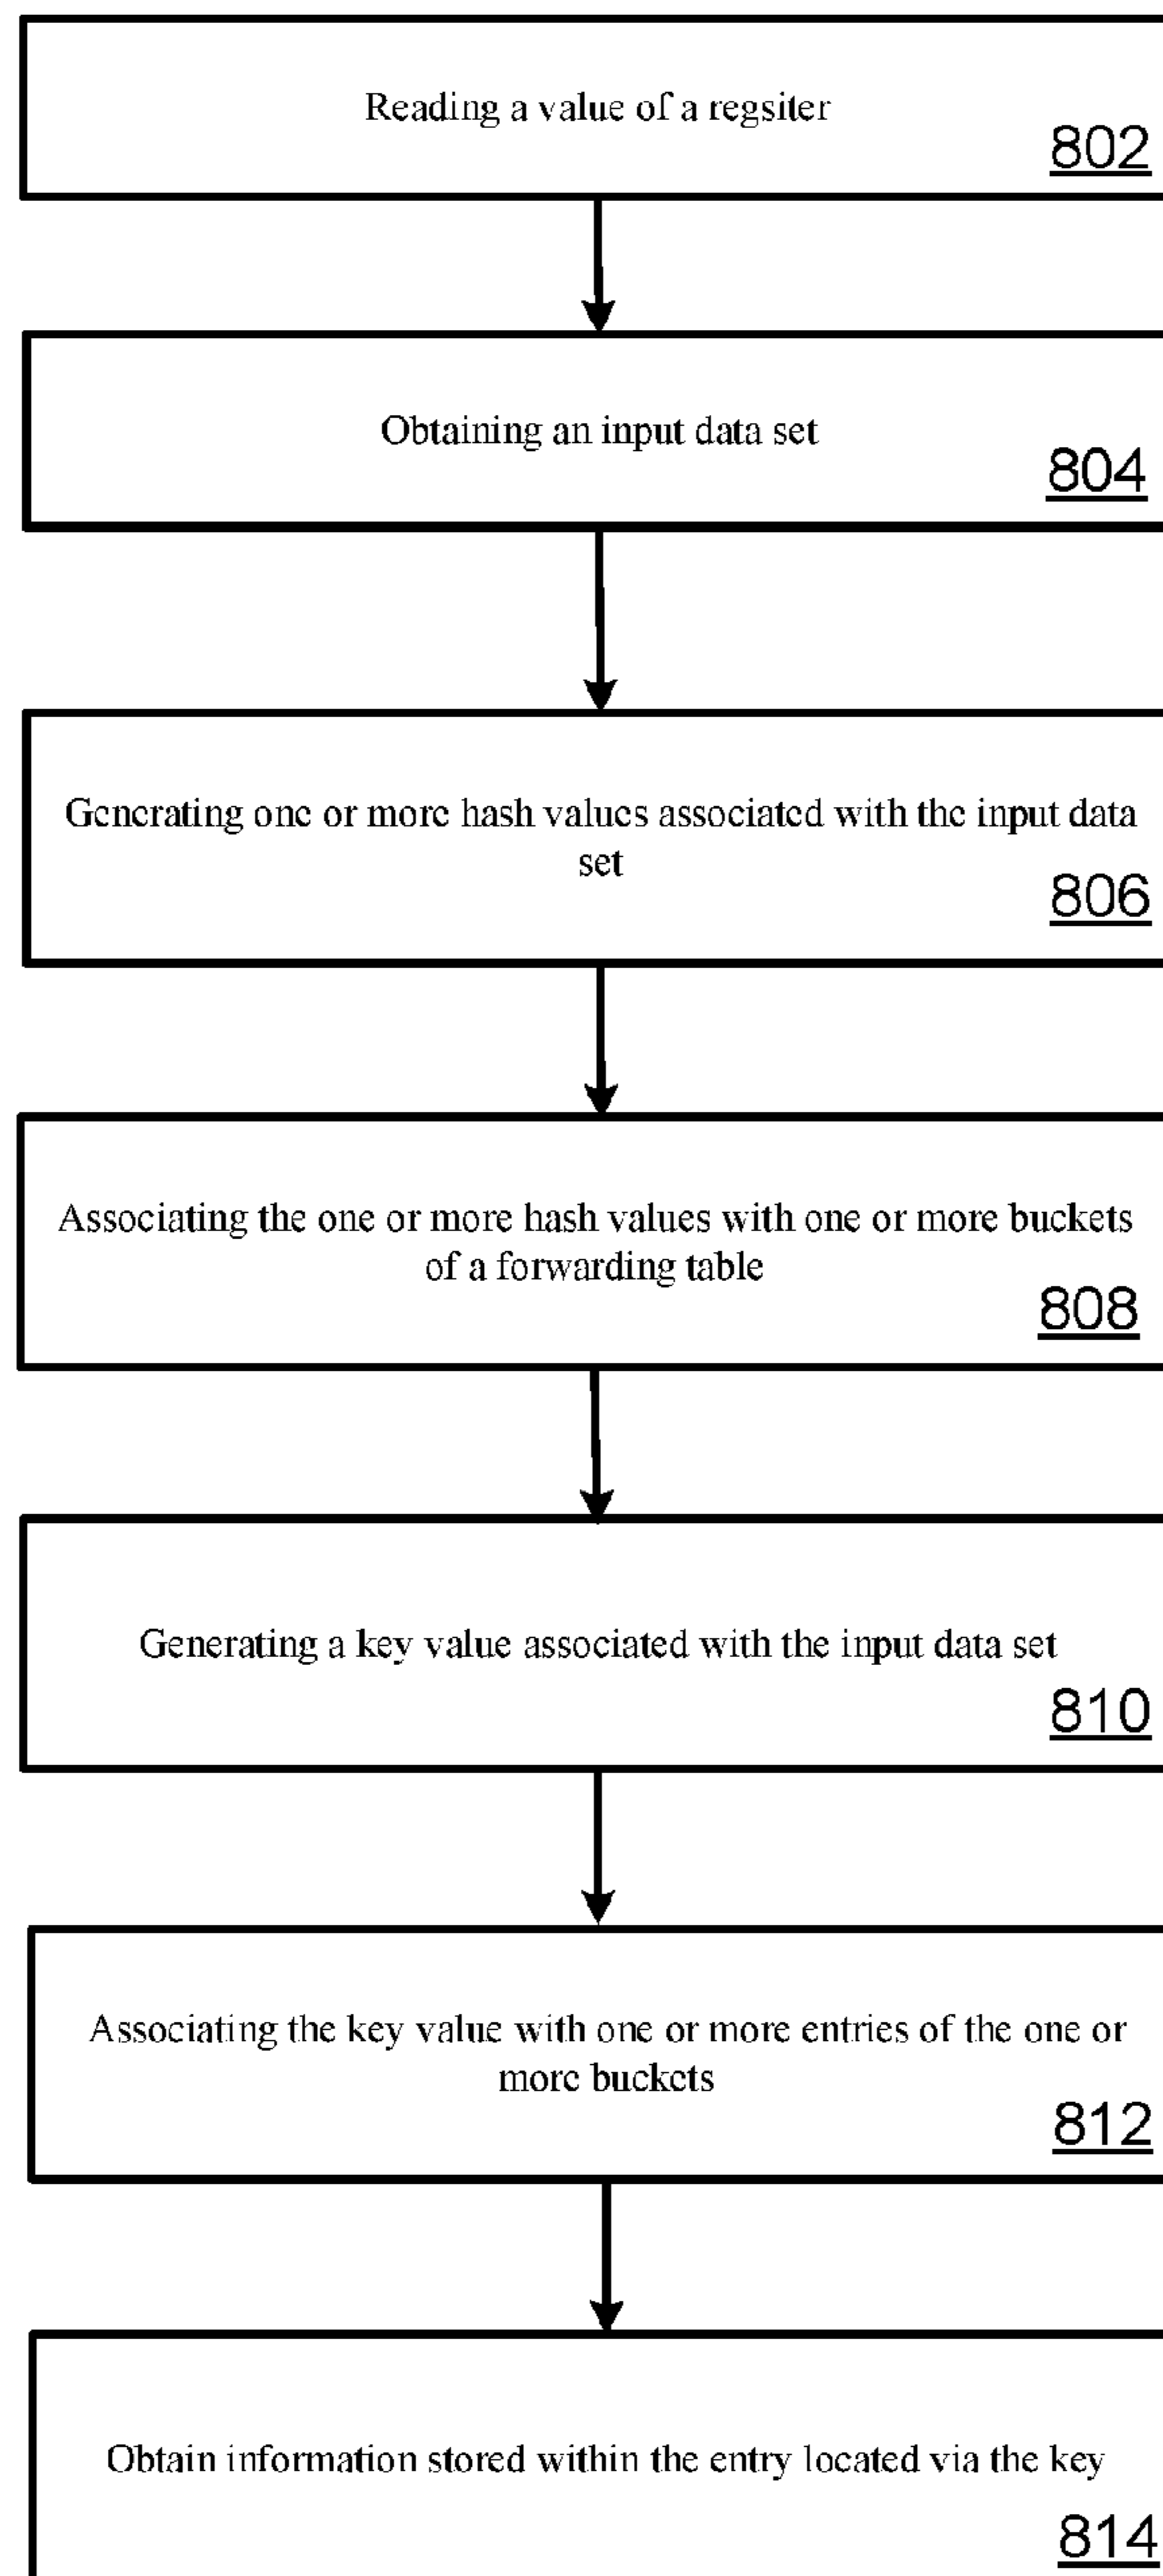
Reading a value of a regsiter

802

Obtaining an input data set

804

Generating one or more hash values associated with the input data set

806

Associating the one or more hash values with one or more buckets of a forwarding table

808

Generating a key value associated with the input data set

810

Associating the key value with one or more entries of the one or more buckets

812

Obtain information stored within the entry located via the key

814